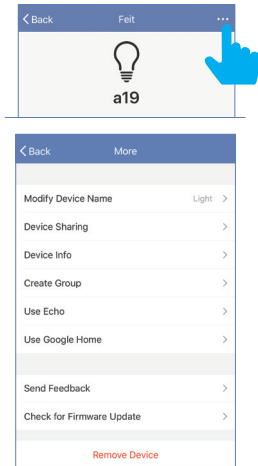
< Back
Feit
•••
a19

< Back
More

Modify Device Name
Light >

Device Sharing >

Device Info >

Create Group >

Use Echo >

Use Google Home >

Send Feedback >

Check for Firmware Update >

Remove Device